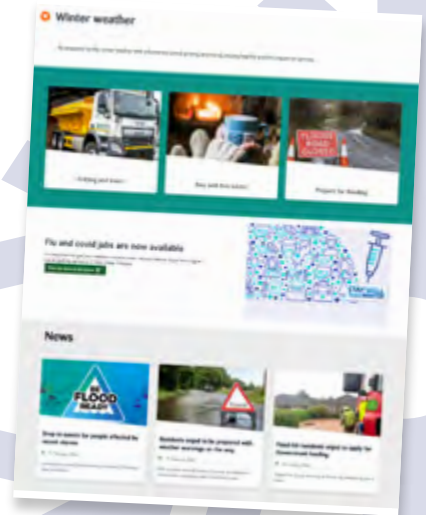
Winter weather

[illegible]

Gritting and snow

Stay well this winter

Prepare for flooding

FLOOD ROAD CLOSED

Flu and covid jabs are now available

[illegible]

News

BE FLOOD READY

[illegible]

Residents urged to be prepared with weather warnings on the way

Flood hit residents urged to apply for Government funding